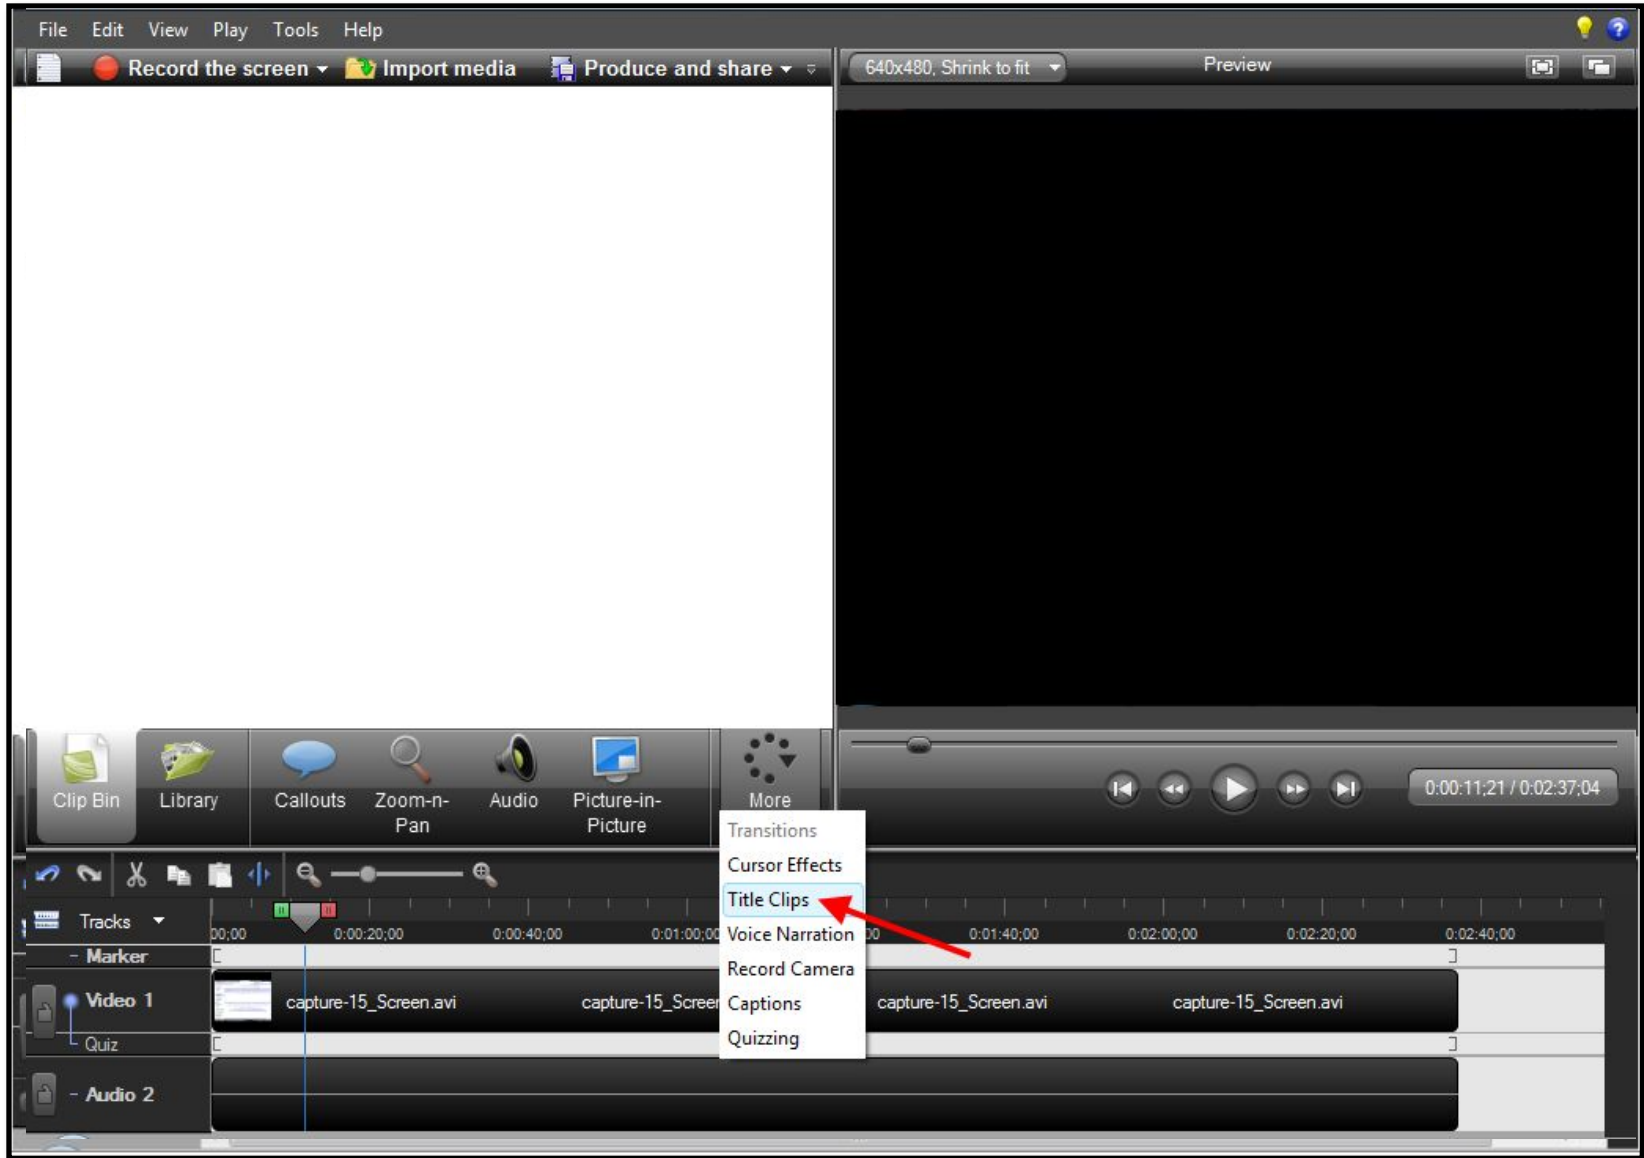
File Edit View Play Tools Help

Record the screen ▾ Import media Produce and share ▾

640x480, Shrink to fit

Preview

Clip Bin
Library
Callouts
Zoom-n-Pan
Audio
Picture-in-Picture
More

Transitions
Cursor Effects
Title Clips
Voice Narration
Record Camera
Captions
Quizzing

0:00:11;21 / 0:02:37;04

Tracks

00;00 0:00:20;00 0:00:40;00 0:01:00;00 0:01:40;00 0:02:00;00 0:02:20;00 0:02:40;00

- Marker
Video 1
Quiz
- Audio 2

capture-15_Screen.avi capture-15_Screen capture-15_Screen.avi capture-15_Screen.avi